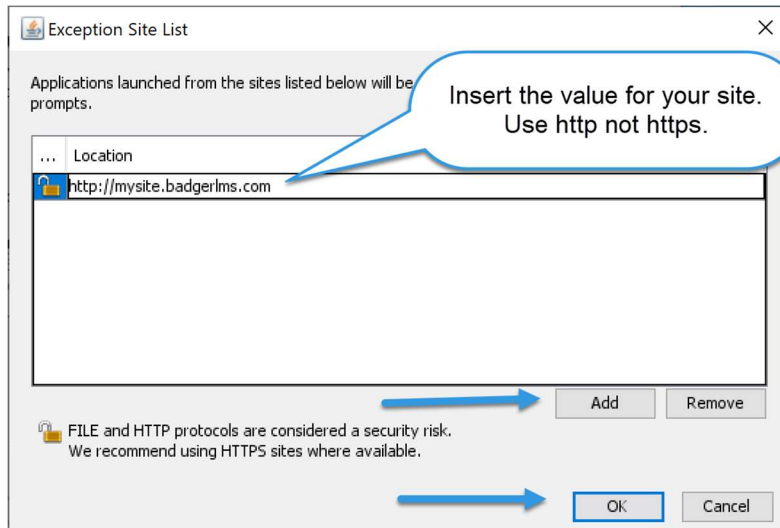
Exception Site List

Applications launched from the sites listed below will be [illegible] prompts.

Insert the value for your site. Use http not https.

| ... | Location |
|---|---|
|  | http://mysite.badgerlms.com |

Add

Remove

FILE and HTTP protocols are considered a security risk. We recommend using HTTPS sites where available.

OK

Cancel